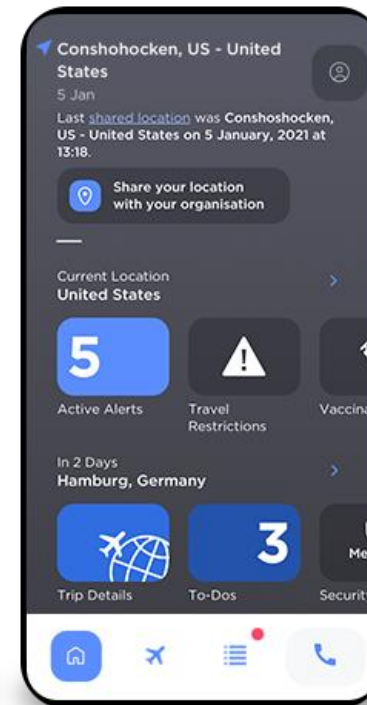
Conshohocken, US - United States
5 Jan
Last shared location was Conshoshocken, US - United States on 5 January, 2021 at 13:18.

Share your location with your organisation

Current Location
United States

5
Active Alerts

Travel Restrictions

Vaccina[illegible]

In 2 Days
Hamburg, Germany

Trip Details

3
To-Dos

Me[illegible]
Securit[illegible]